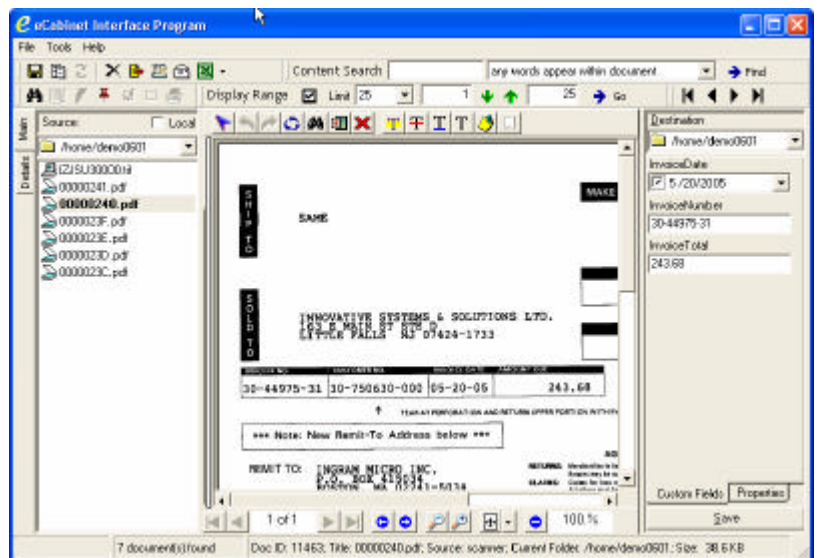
eCabinet Interface Program

File Tools Help

Content Search any words appear within document Find

Display Range Limit 25 1 25 Go

Main Details

Source: Local

/home/demo0601

IZJSU300C0.tif
00000241.pdf
00000240.pdf
0000023F.pdf
0000023E.pdf
0000023D.pdf
0000023C.pdf

SHIP TO

SAME

MAKE

SOLD TO

INNOVATIVE SYSTEMS & SOLUTIONS LTD.
163 E MAIN ST STE 3
LITTLE FALLS NJ 07424-1733

| | | | |
|---|---|---|---|
| 30-44975-31 | 30-750630-000 | 05-20-05 | 243.68 |

*** Note: New Remit-To Address below ***

REMIT TO: INGRAM MICRO INC.
P.O. BOX 415534
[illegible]

1 of 1

100%

Destination
/home/demo0601

InvoiceDate
5/20/2005

InvoiceNumber
30-44975-31

InvoiceTotal
243.68

Custom Fields Properties

Save

7 document(s) found Doc ID: 11463; Title: 00000240.pdf; Source: scanner; Current Folder: /home/demo0601; Size: 38.6 KB